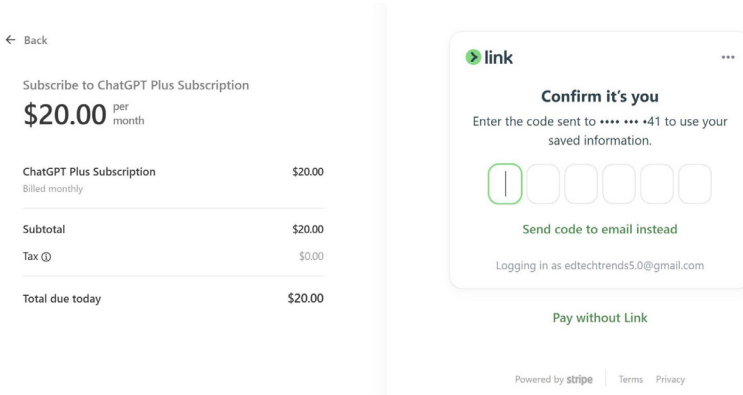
← Back

Subscribe to ChatGPT Plus Subscription

$20.00 per month

| ChatGPT Plus Subscription<br>Billed monthly | $20.00 |
|---|---|
| Subtotal | $20.00 |
| Tax ⓘ | $0.00 |
| Total due today | $20.00 |

link ...

Confirm it's you

Enter the code sent to •••• ••• •41 to use your saved information.

Send code to email instead

Logging in as edtechtrends5.0@gmail.com

Pay without Link

Powered by stripe | Terms Privacy